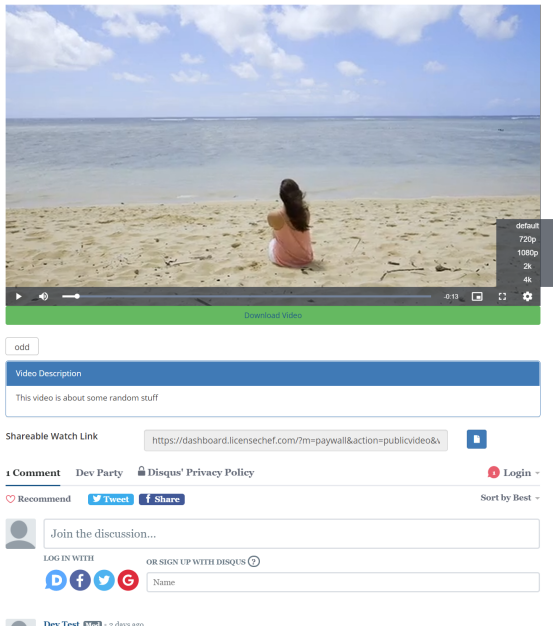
default
720p
1080p
2k
4k

-0:13

Download Video

odd

Video Description

This video is about some random stuff

Shareable Watch Link

https://dashboard.licensechef.com/?m=paywall&action=publicvideo&

1 Comment Dev Party Disqus' Privacy Policy

1 Login

Recommend Tweet Share

Sort by Best

Join the discussion...

LOG IN WITH

OR SIGN UP WITH DISQUS ?

Name

Dev Test Mod • 2 days ago